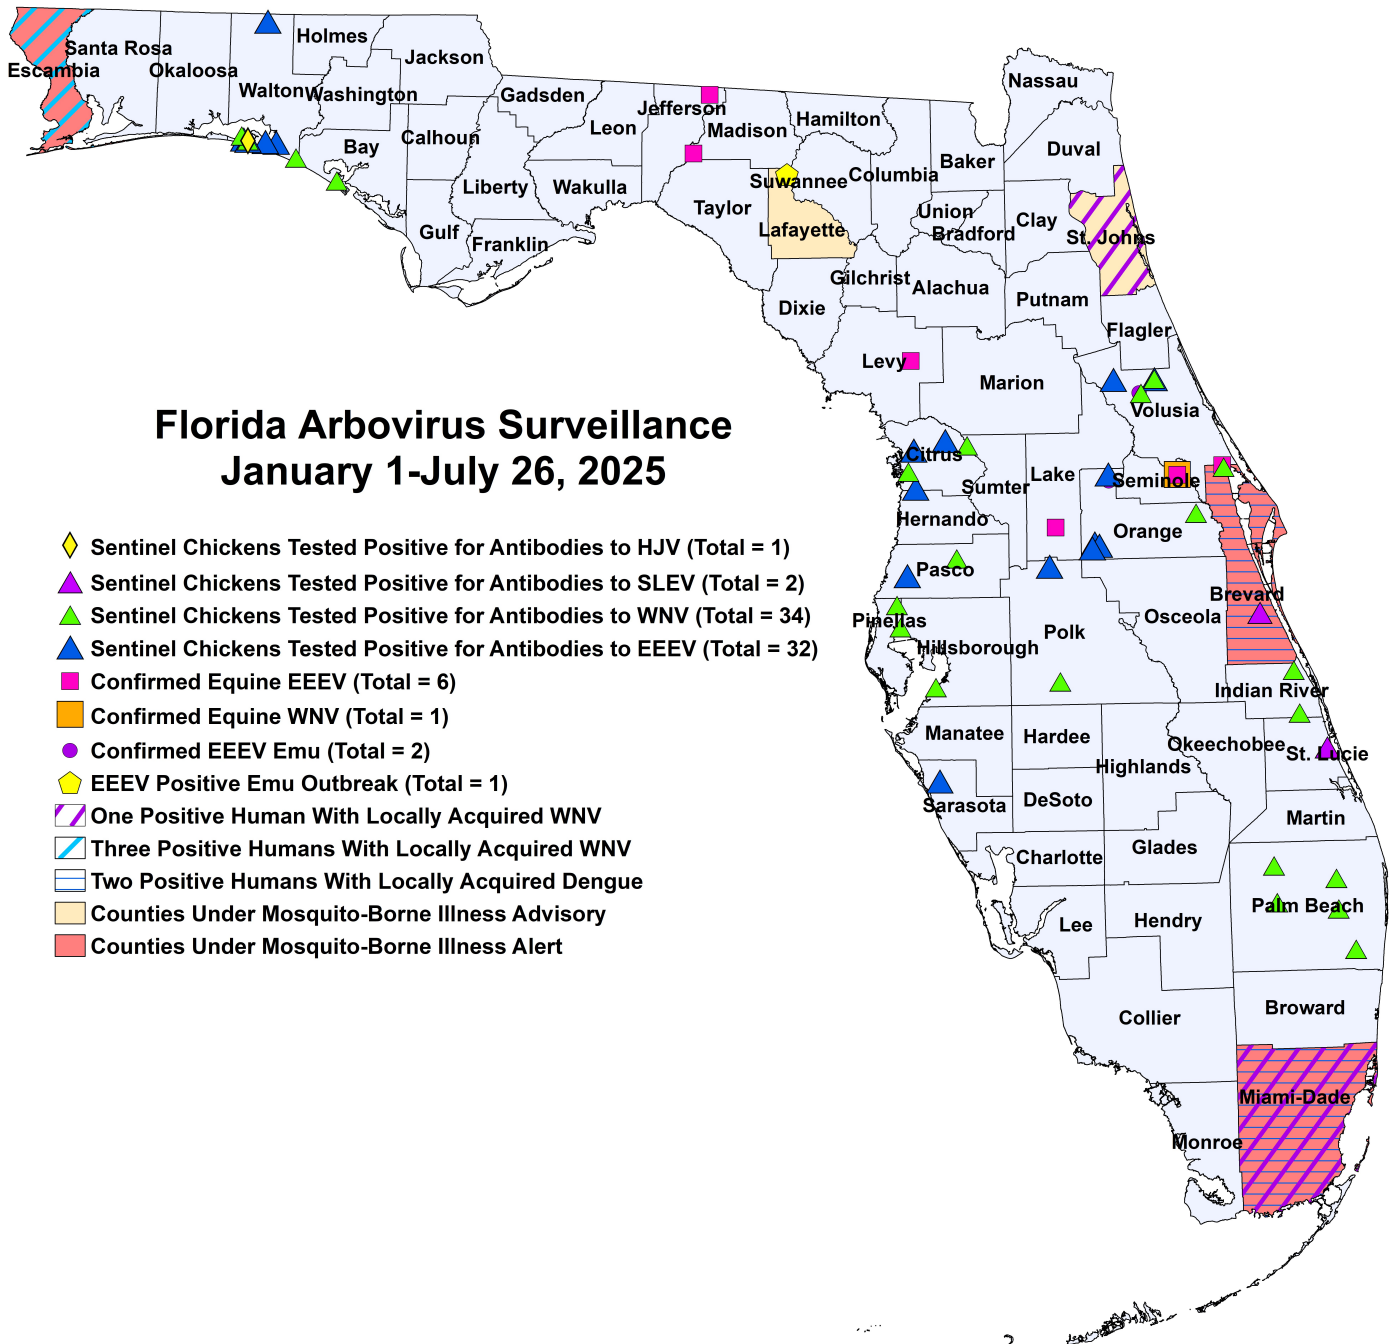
Florida Arbovirus Surveillance
January 1-July 26, 2025

Sentinel Chickens Tested Positive for Antibodies to HJV (Total = 1)
Sentinel Chickens Tested Positive for Antibodies to SLEV (Total = 2)
Sentinel Chickens Tested Positive for Antibodies to WNV (Total = 34)
Sentinel Chickens Tested Positive for Antibodies to EEEV (Total = 32)
Confirmed Equine EEEV (Total = 6)
Confirmed Equine WNV (Total = 1)
Confirmed EEEV Emu (Total = 2)
EEEV Positive Emu Outbreak (Total = 1)
One Positive Human With Locally Acquired WNV
Three Positive Humans With Locally Acquired WNV
Two Positive Humans With Locally Acquired Dengue
Counties Under Mosquito-Borne Illness Advisory
Counties Under Mosquito-Borne Illness Alert

Santa Rosa
Escambia
Okaloosa
Holmes
Jackson
Walton
Washington
Gadsden
Jefferson
Nassau
Bay
Calhoun
Leon
Madison
Hamilton
Duval
Liberty
Wakulla
Suwannee
Columbia
Baker
Taylor
Union
Clay
Gulf
Franklin
Lafayette
Bradford
St. Johns
Gilchrist
Alachua
Putnam
Dixie
Flagler
Levy
Marion
Volusia
Citrus
Lake
Seminole
Sumter
Hernando
Orange
Pasco
Brevard
Pinellas
Osceola
Polk
Hillsborough
Indian River
Manatee
Hardee
Okeechobee
St. Lucie
Highlands
Sarasota
DeSoto
Martin
Glades
Charlotte
Palm Beach
Lee
Hendry
Collier
Broward
Miami-Dade
Monroe